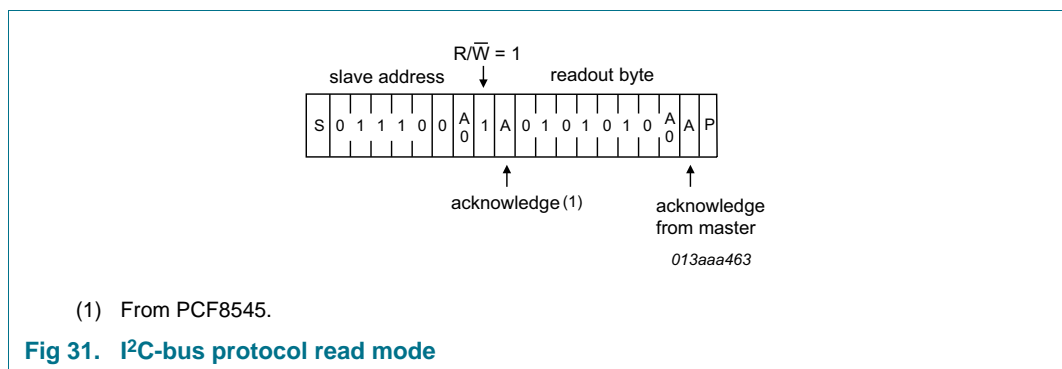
$R/\overline{W} = 1$

slave address

readout byte

| S | 0 | 1 | 1 | 1 | 0 | 0 | A 0 | 1 | A | 0 | 1 | 0 | 1 | 0 | 1 | 0 | A 0 | A | P |
|---|---|---|---|---|---|---|---|---|---|---|---|---|---|---|---|---|---|---|---|

acknowledge (1)

acknowledge from master

013aaa463

(1) From PCF8545.

Fig 31. I$^2$C-bus protocol read mode